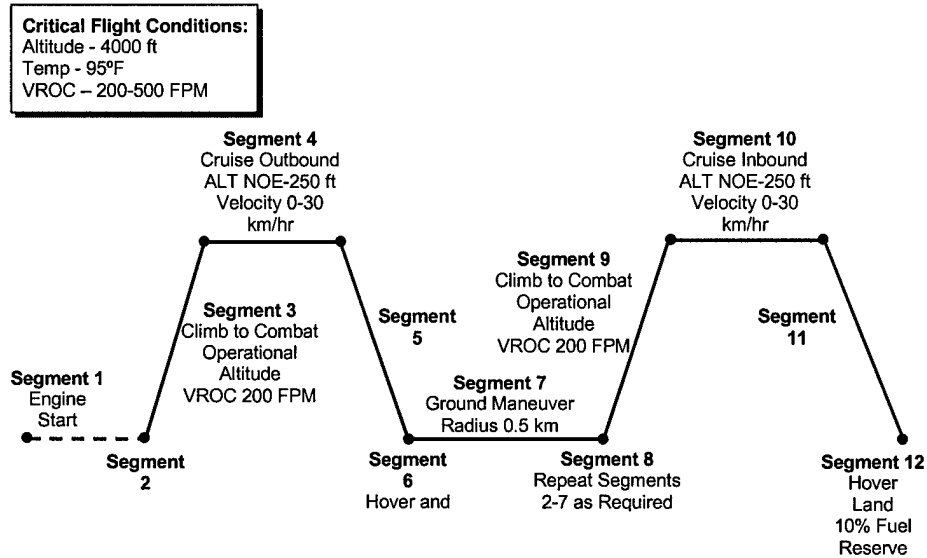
**Critical Flight Conditions:**
Altitude - 4000 ft
Temp - 95ºF
VROC – 200-500 FPM

**Segment 4**
Cruise Outbound
ALT NOE-250 ft
Velocity 0-30
km/hr

**Segment 10**
Cruise Inbound
ALT NOE-250 ft
Velocity 0-30
km/hr

**Segment 9**
Climb to Combat
Operational
Altitude
VROC 200 FPM

**Segment 3**
Climb to Combat
Operational
Altitude
VROC 200 FPM

**Segment 5**

**Segment 11**

**Segment 1**
Engine
Start

**Segment 7**
Ground Maneuver
Radius 0.5 km

**Segment 2**

**Segment 6**
Hover and

**Segment 8**
Repeat Segments
2-7 as Required

**Segment 12**
Hover
Land
10% Fuel
Reserve